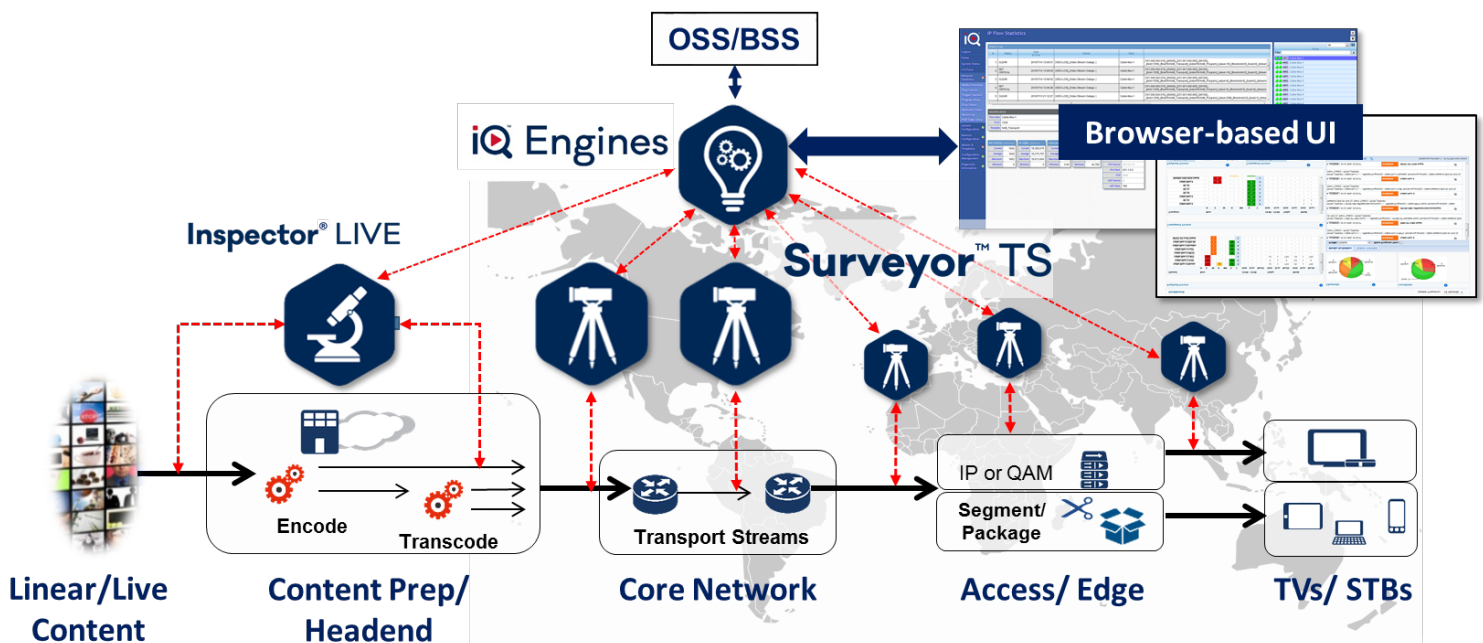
OSS/BSS

iQ Engines

Browser-based UI

Inspector® LIVE

Surveyor™ TS

Encode

Transcode

Transport Streams

IP or QAM

Segment/ Package

Linear/Live Content

Content Prep/ Headend

Core Network

Access/ Edge

TVs/ STBs